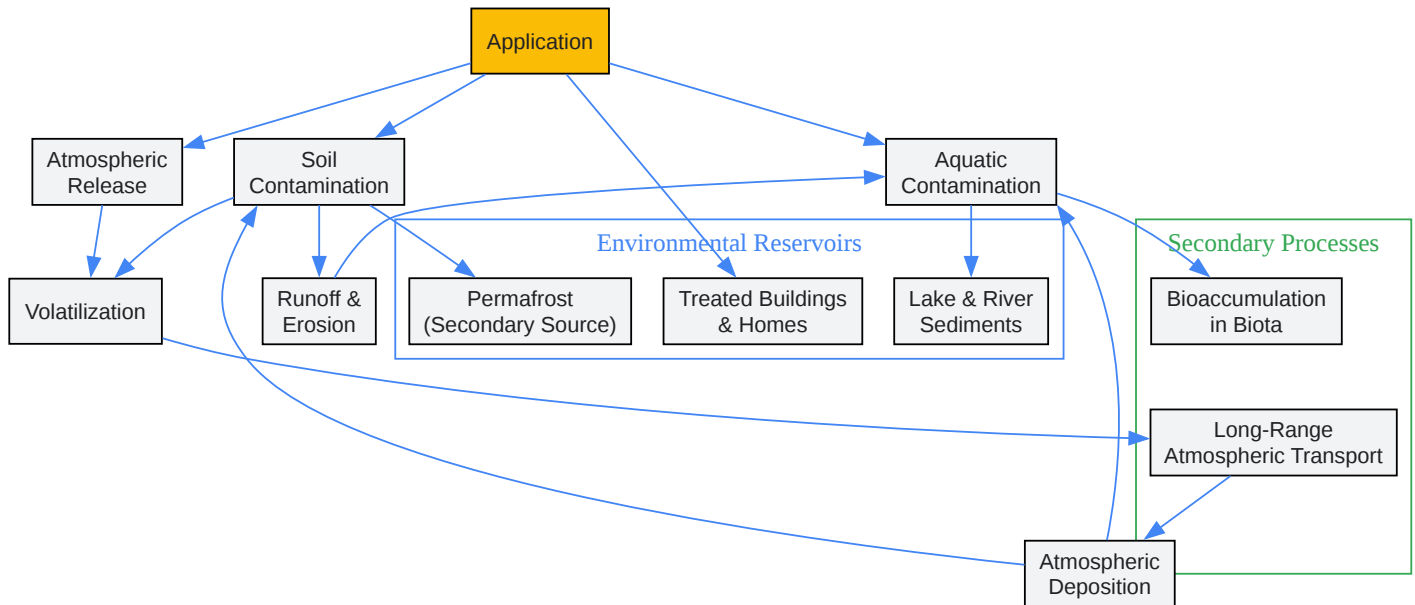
Application

Atmospheric Release

Soil Contamination

Aquatic Contamination

Volatilization

Runoff & Erosion

Environmental Reservoirs

Permafrost (Secondary Source)

Treated Buildings & Homes

Lake & River Sediments

Secondary Processes

Bioaccumulation in Biota

Long-Range Atmospheric Transport

Atmospheric Deposition